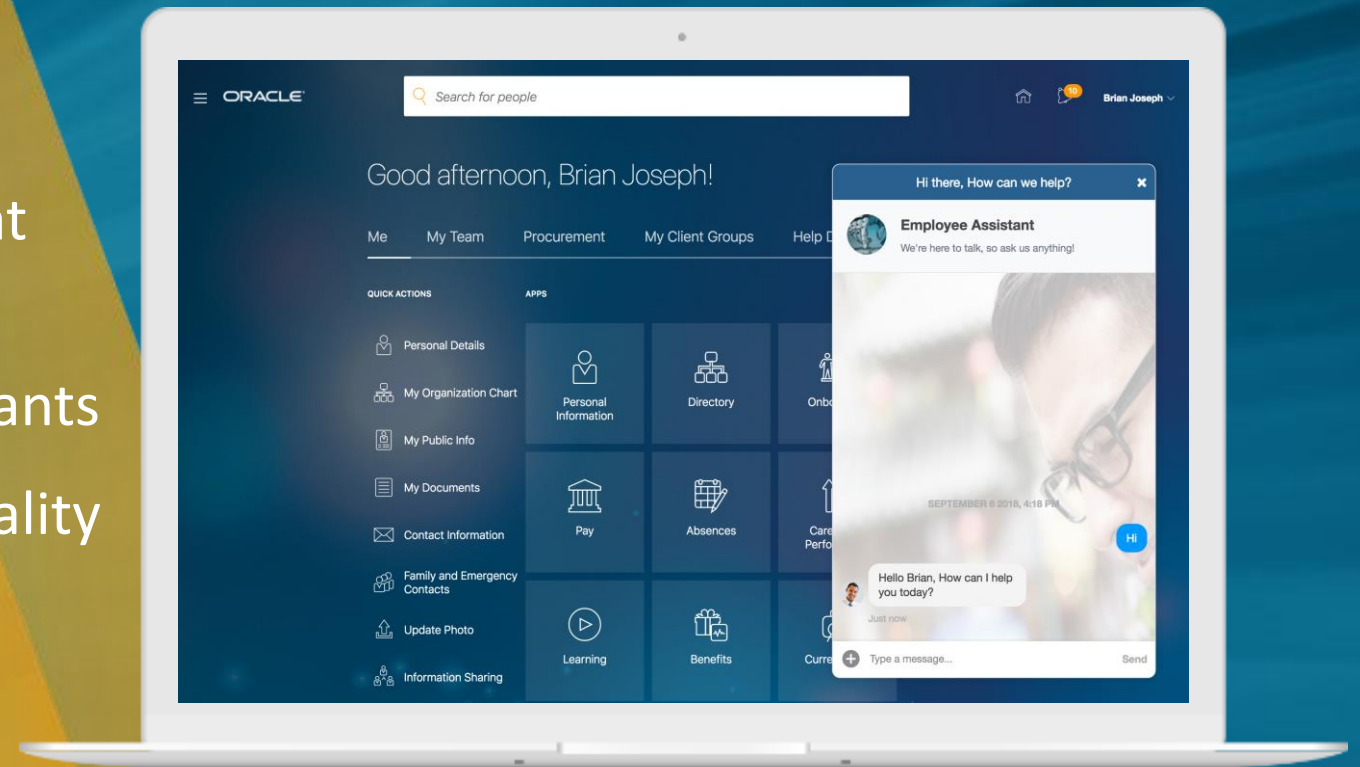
nt

ants

ality

ORACLE

Search for people

10

Brian Joseph

Good afternoon, Brian Joseph!

Me My Team Procurement My Client Groups Help D

QUICK ACTIONS

Personal Details

My Organization Chart

My Public Info

My Documents

Contact Information

Family and Emergency Contacts

Update Photo

Information Sharing

APPS

Personal Information

Directory

Onbo

Pay

Absences

Care Perfo

Learning

Benefits

Curre

Hi there, How can we help?

Employee Assistant

We're here to talk, so ask us anything!

SEPTEMBER 6 2018, 4:18 PM

Hi

Hello Brian, How can I help you today?

Just now

Type a message...

Send